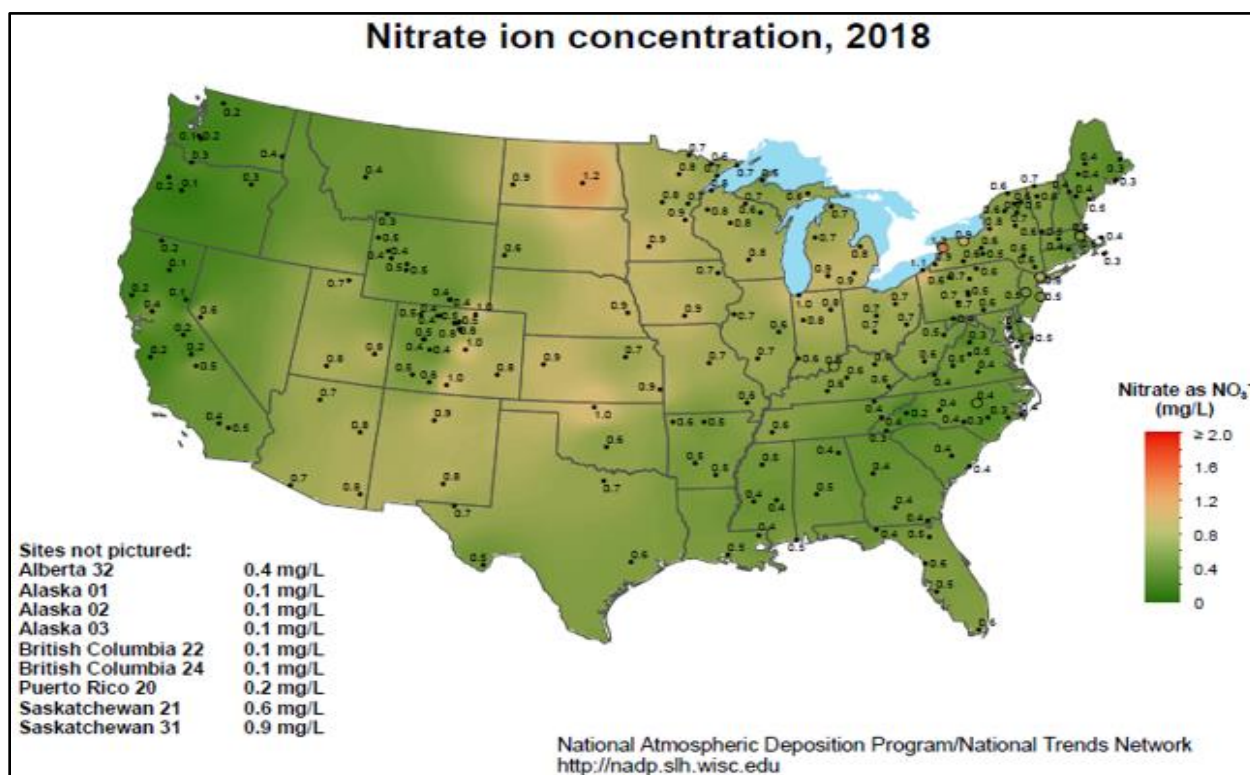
Nitrate ion concentration, 2018

Nitrate as $NO_3^-$ (mg/L)
≥ 2.0
1.6
1.2
0.8
0.4
0

Sites not pictured:
| | |
|---|---|
| Alberta 32 | 0.4 mg/L |
| Alaska 01 | 0.1 mg/L |
| Alaska 02 | 0.1 mg/L |
| Alaska 03 | 0.1 mg/L |
| British Columbia 22 | 0.1 mg/L |
| British Columbia 24 | 0.1 mg/L |
| Puerto Rico 20 | 0.2 mg/L |
| Saskatchewan 21 | 0.6 mg/L |
| Saskatchewan 31 | 0.9 mg/L |

National Atmospheric Deposition Program/National Trends Network
http://nadp.slh.wisc.edu